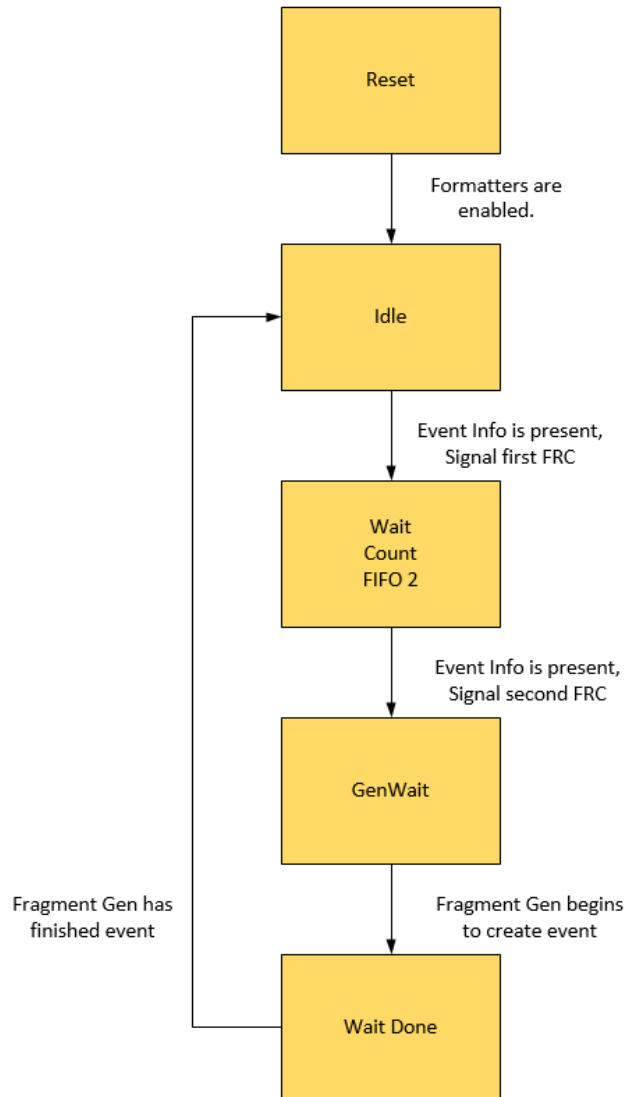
Reset

Formatters are enabled.

Idle

Event Info is present, Signal first FRC

Wait Count FIFO 2

Event Info is present, Signal second FRC

GenWait

Fragment Gen has finished event

Fragment Gen begins to create event

Wait Done